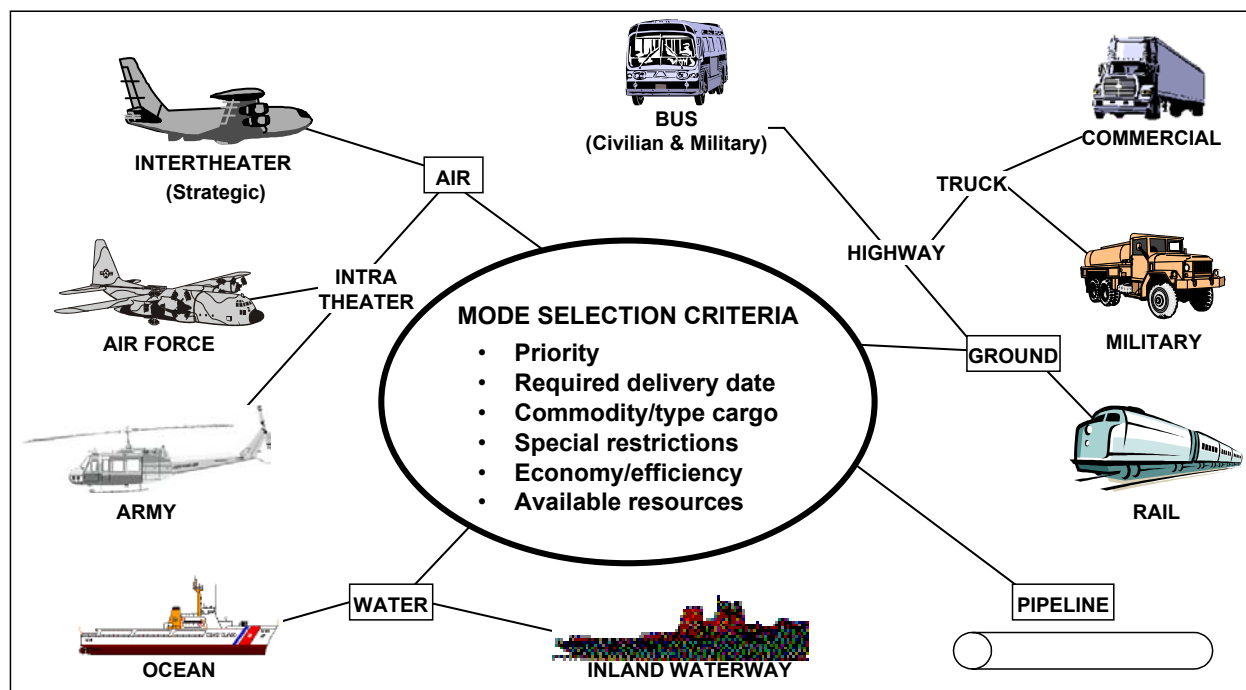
MODE SELECTION CRITERIA

- Priority
- Required delivery date
- Commodity/type cargo
- Special restrictions
- Economy/efficiency
- Available resources

AIR

INTERTHEATER
(Strategic)

INTRA
THEATER

AIR FORCE

ARMY

BUS
(Civilian & Military)

HIGHWAY

TRUCK

COMMERCIAL

MILITARY

GROUND

RAIL

PIPELINE

WATER

OCEAN

INLAND WATERWAY